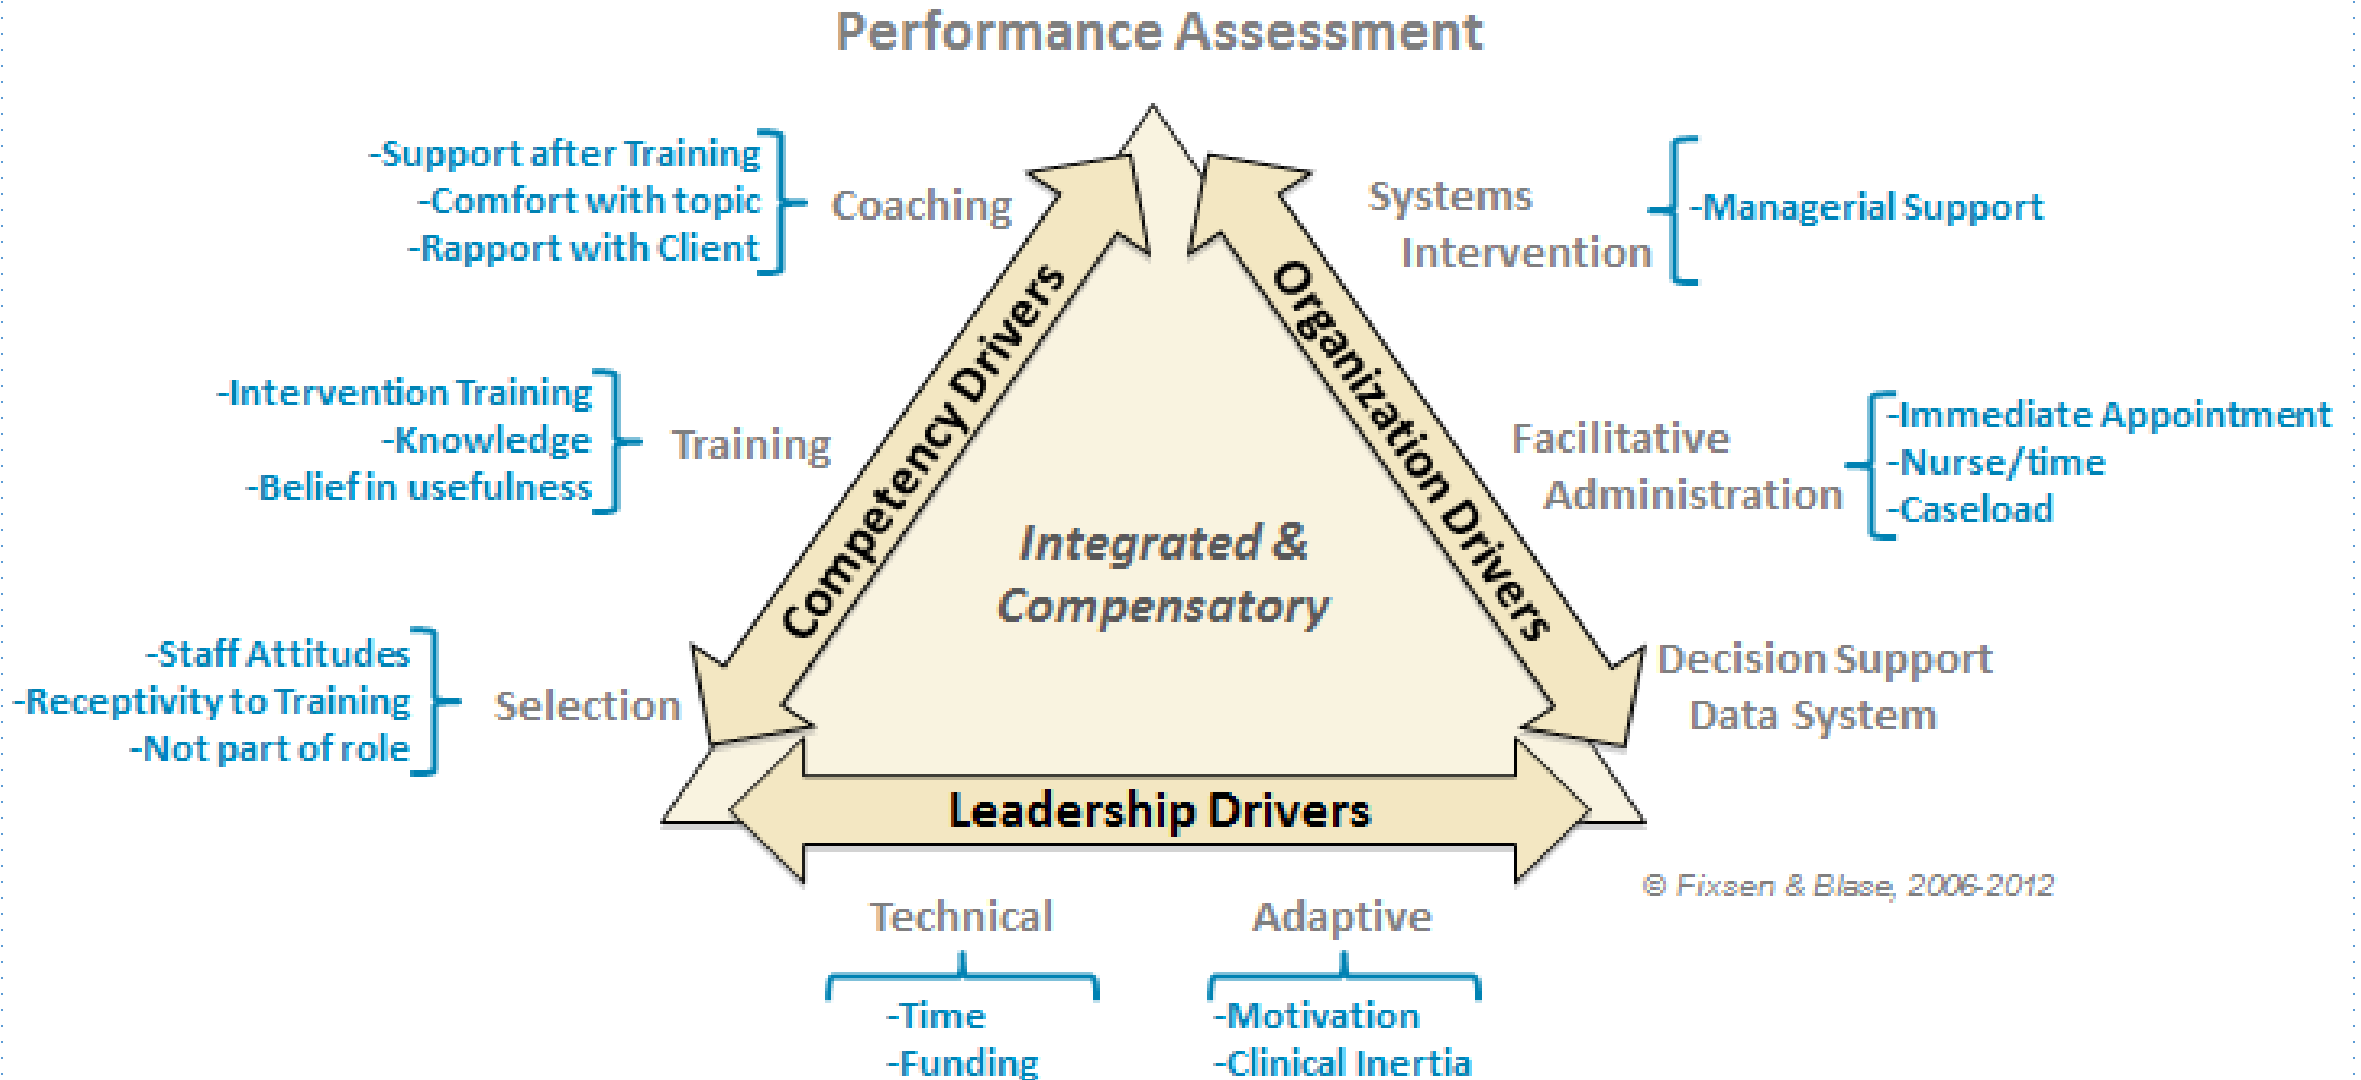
Performance Assessment

-Support after Training
-Comfort with topic
-Rapport with Client

Coaching

-Intervention Training
-Knowledge
-Belief in usefulness

Training

-Staff Attitudes
-Receptivity to Training
-Not part of role

Selection

Competency Drivers

Systems Intervention

-Managerial Support

Facilitative Administration

-Immediate Appointment
-Nurse/time
-Caseload

Decision Support Data System

Organization Drivers

Integrated & Compensatory

Leadership Drivers

© Fixsen & Blase, 2006-2012

Technical

-Time
-Funding

Adaptive

-Motivation
-Clinical Inertia